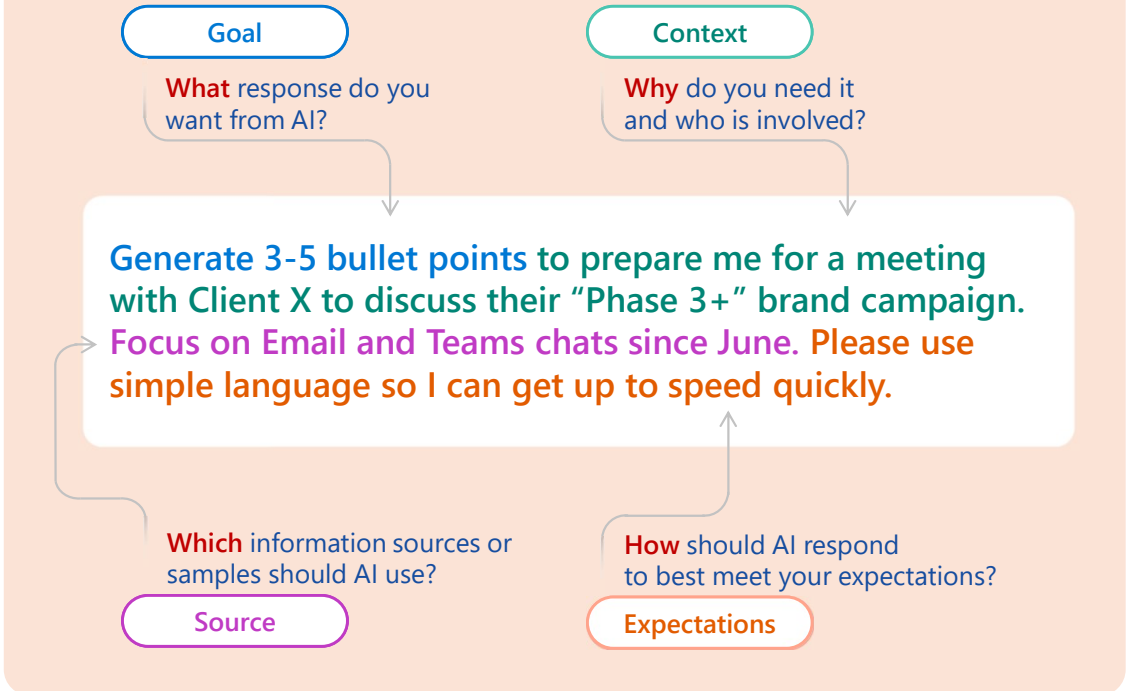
Goal

What response do you want from AI?

Context

Why do you need it and who is involved?

Generate 3-5 bullet points to prepare me for a meeting with Client X to discuss their “Phase 3+” brand campaign. Focus on Email and Teams chats since June. Please use simple language so I can get up to speed quickly.

Which information sources or samples should AI use?

Source

How should AI respond to best meet your expectations?

Expectations